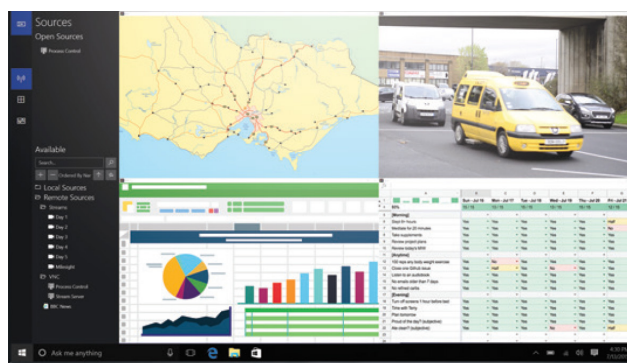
Sources
Open Sources
Process Control

Available
Search...
Ordered By: Nar
Local Sources
Remote Sources
Streams
Day 1
Day 2
Day 3
Day 4
Day 5
Midnight
VNC
Process Control
Stream Server
BBC News

Ask me anything

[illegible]
Sun - Jul 10
Mon - Jul 11
Tue - Jul 12
Wed - Jul 13
Thu - Jul 14
Fri - Jul 15
[Morning]
Slept 8+ hours
Meditate for 20 minutes
Take supplements
Review project plans
Review today's MAI
[Anytime]
100 reps any body weight exercise
Close one GitHub issue
Listen to an audiobook
No emails older than 7 days
No refined carbs
[Evening]
Turn off screens 1 hour before bed
Time with Terry
Plan tomorrow
Proud of the day? (subjective)
Ate clean? (subjective)
Yes
Half
No

4:35 PM